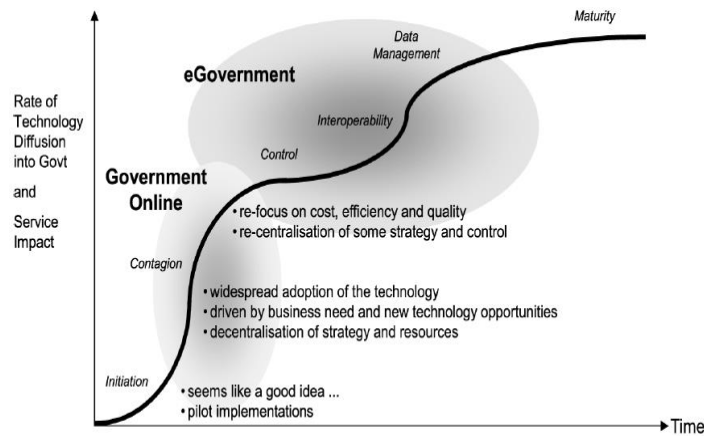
Rate of Technology Diffusion into Govt

and

Service Impact

Maturity

Data Management

eGovernment

Interoperability

Control

Government Online

• re-focus on cost, efficiency and quality
• re-centralisation of some strategy and control

Contagion

• widespread adoption of the technology
• driven by business need and new technology opportunities
• decentralisation of strategy and resources

Initiation

• seems like a good idea ...
• pilot implementations

Time